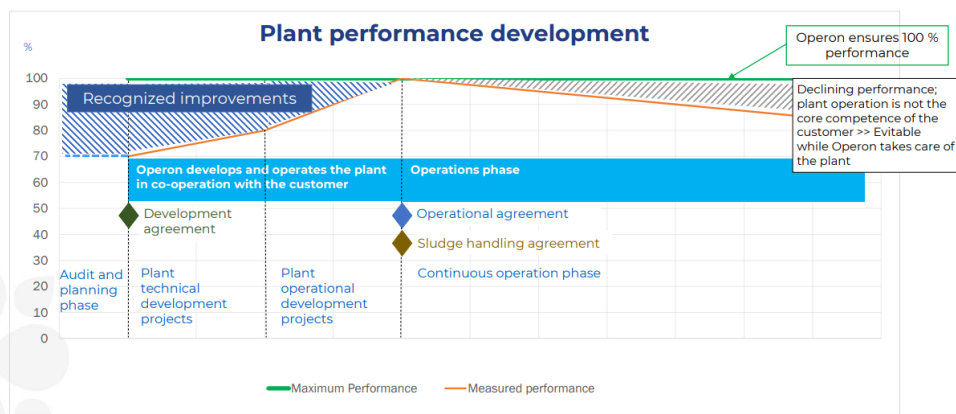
Plant performance development

%

Operon ensures 100 % performance

Declining performance; plant operation is not the core competence of the customer >> Evitable while Operon takes care of the plant

100
90
80
70
60
50
40
30
20
10
0

Recognized improvements

Operon develops and operates the plant in co-operation with the customer

Operations phase

Development agreement

Operational agreement

Sludge handling agreement

Audit and planning phase

Plant technical development projects

Plant operational development projects

Continuous operation phase

Maximum Performance

Measured performance